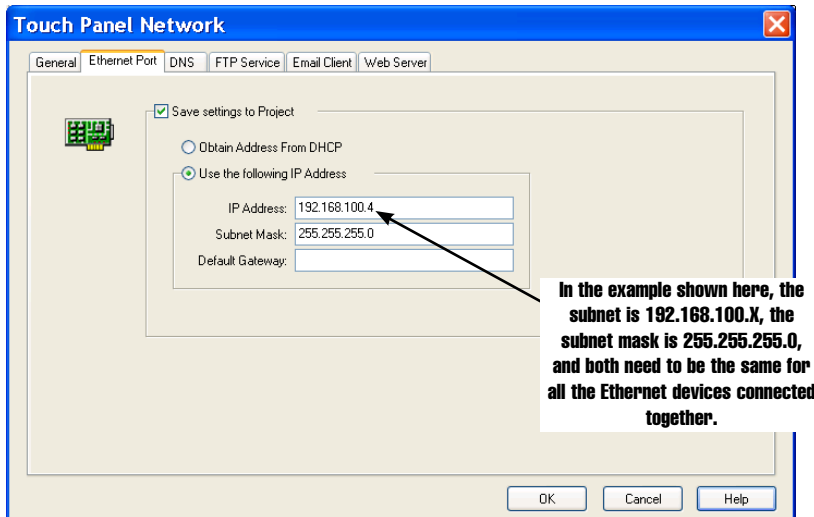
Touch Panel Network

General | Ethernet Port | DNS | FTP Service | Email Client | Web Server

Save settings to Project

Obtain Address From DHCP

Use the following IP Address

IP Address: 192.168.100.4

Subnet Mask: 255.255.255.0

Default Gateway:

In the example shown here, the subnet is 192.168.100.X, the subnet mask is 255.255.255.0, and both need to be the same for all the Ethernet devices connected together.

OK | Cancel | Help